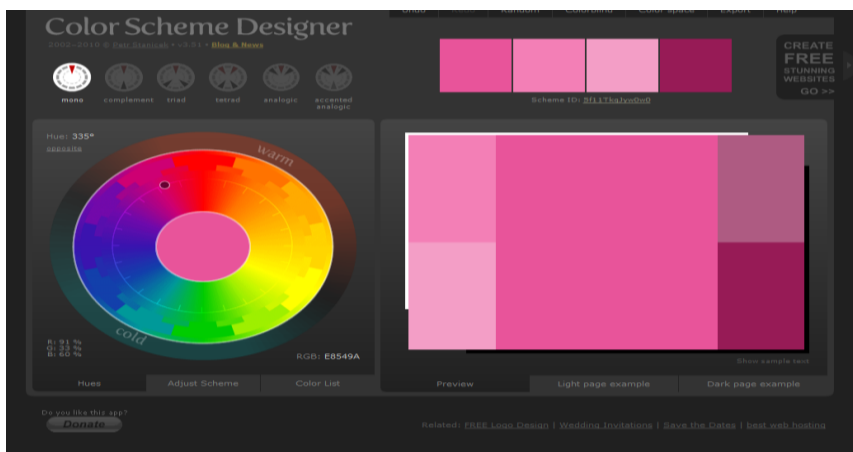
Color Scheme Designer

2002–2010 © Petr Stanicek • v.3.01 • Blog & News

Undo | Random | Colorblind | Color space | Export | Help

mono complement triad tetrad analogic accented analogic

Scheme ID: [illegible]

CREATE FREE STUNNING WEBSITES GO >>

Hue: 335°
opposite

warm

cold

R: 91 %
G: 33 %
B: 60 %

RGB: E8549A

Hues | Adjust Scheme | Color List

Preview | Light page example | Dark page example

Show sample text

Do you like this app?
Donate

Related: FREE Logo Design | Wedding Invitations | Save the Dates | best web hosting